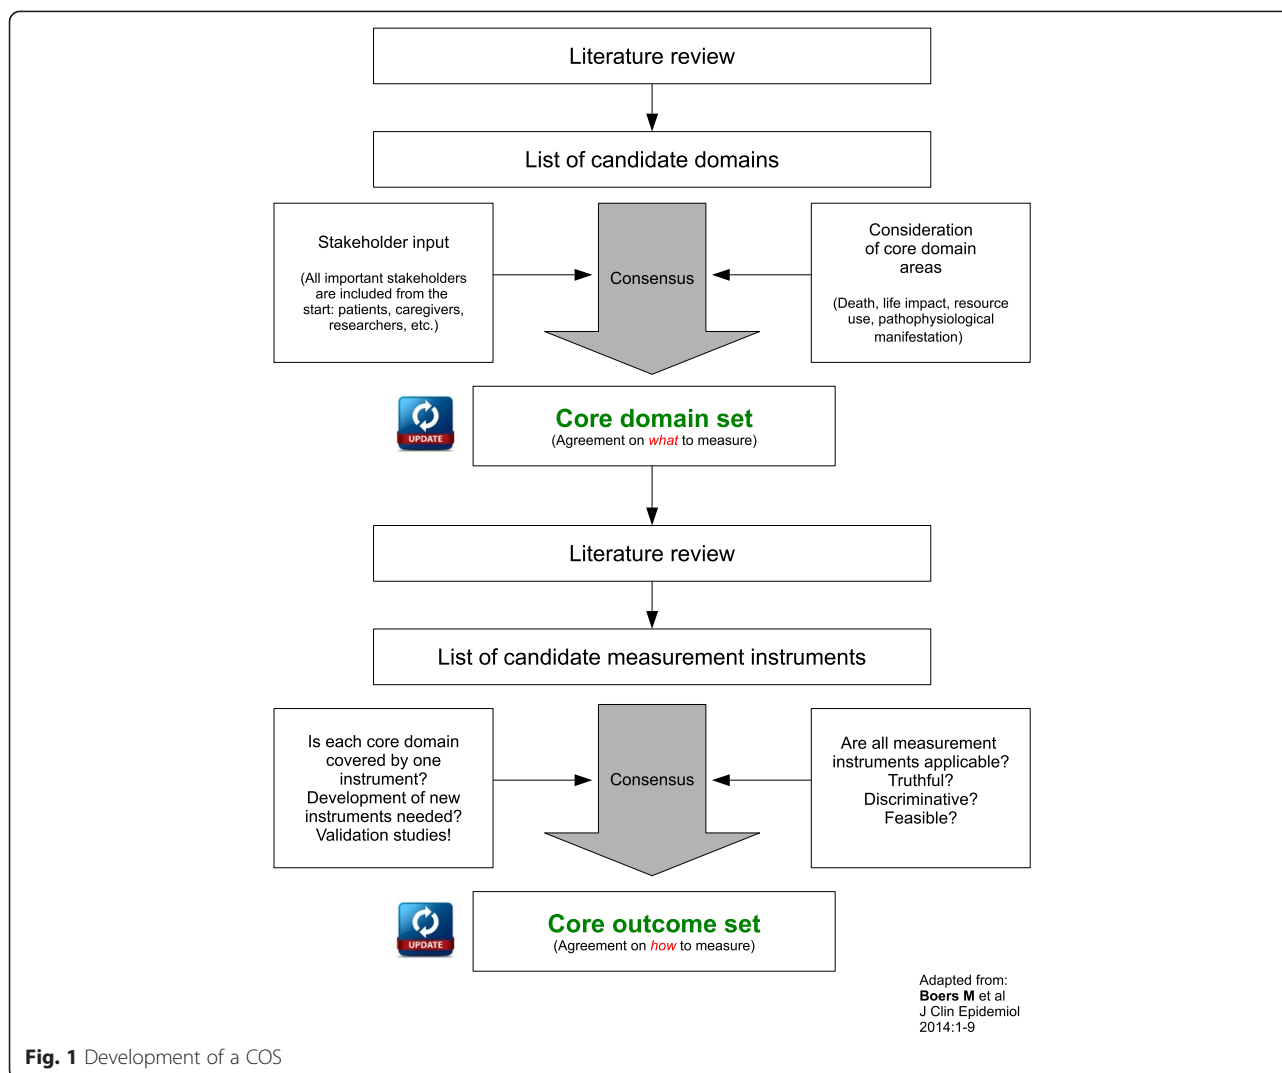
Literature review

List of candidate domains

Stakeholder input

(All important stakeholders are included from the start: patients, caregivers, researchers, etc.)

Consensus

Consideration of core domain areas

(Death, life impact, resource use, pathophysiological manifestation)

UPDATE

Core domain set
(Agreement on *what* to measure)

Literature review

List of candidate measurement instruments

Is each core domain covered by one instrument? Development of new instruments needed? Validation studies!

Consensus

Are all measurement instruments applicable? Truthful? Discriminative? Feasible?

UPDATE

Core outcome set
(Agreement on *how* to measure)

Adapted from:
**Boers M** et al
J Clin Epidemiol
2014:1-9

**Fig. 1** Development of a COS